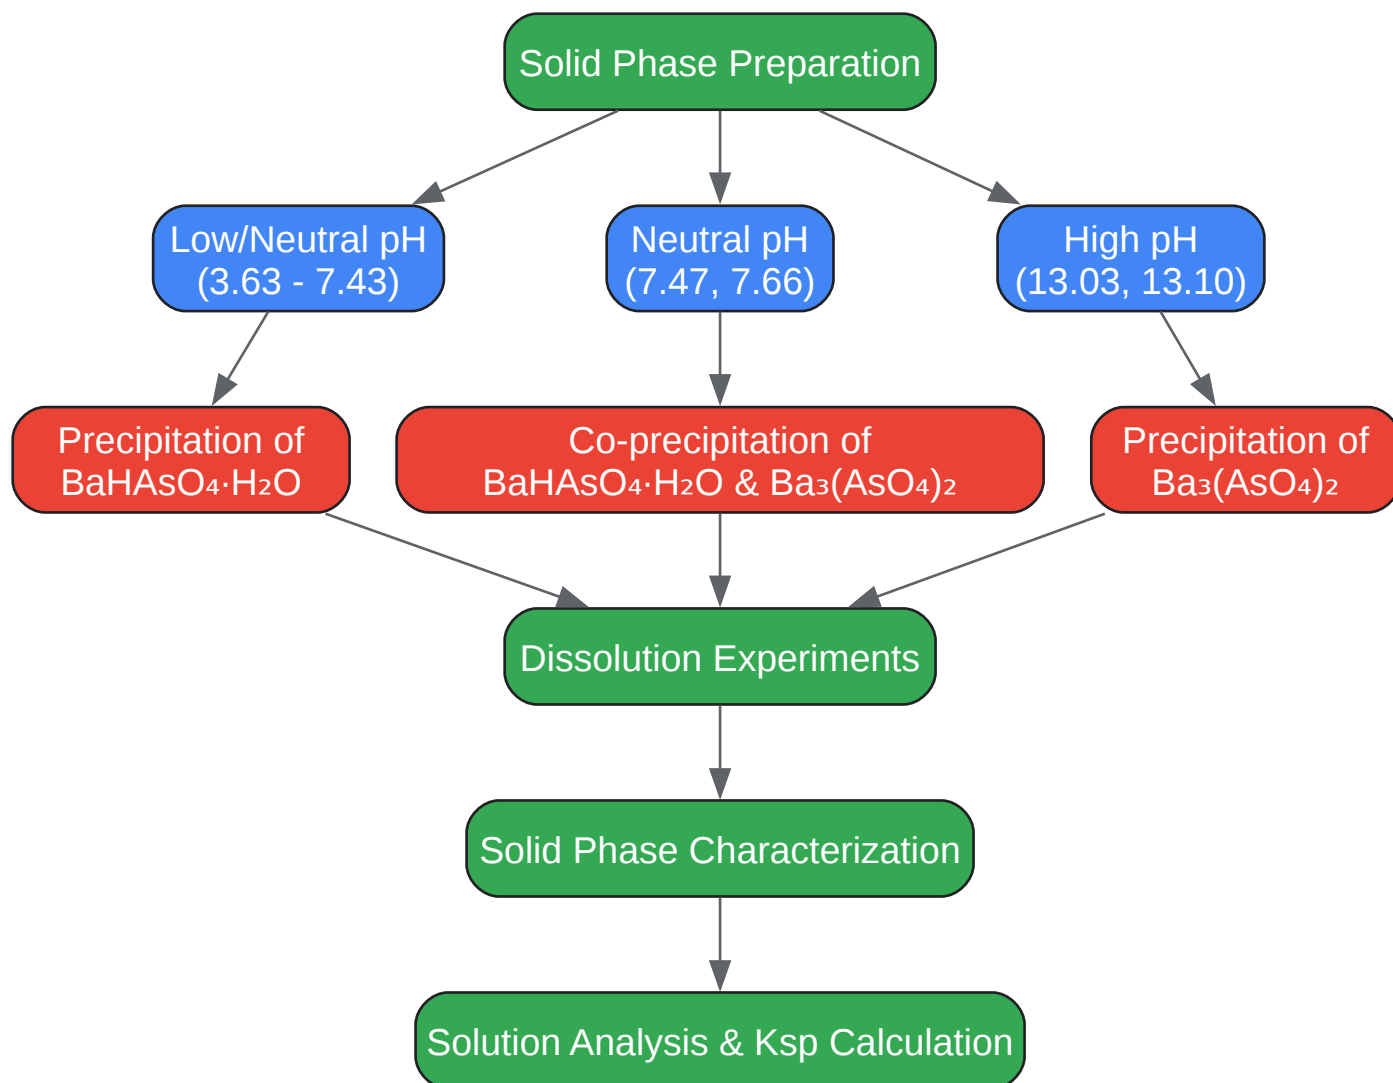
Solid Phase Preparation

Low/Neutral pH
(3.63 - 7.43)

Neutral pH
(7.47, 7.66)

High pH
(13.03, 13.10)

Precipitation of
$BaHAsO_4 \cdot H_2O$

Co-precipitation of
$BaHAsO_4 \cdot H_2O$ & $Ba_3(AsO_4)_2$

Precipitation of
$Ba_3(AsO_4)_2$

Dissolution Experiments

Solid Phase Characterization

Solution Analysis & Ksp Calculation